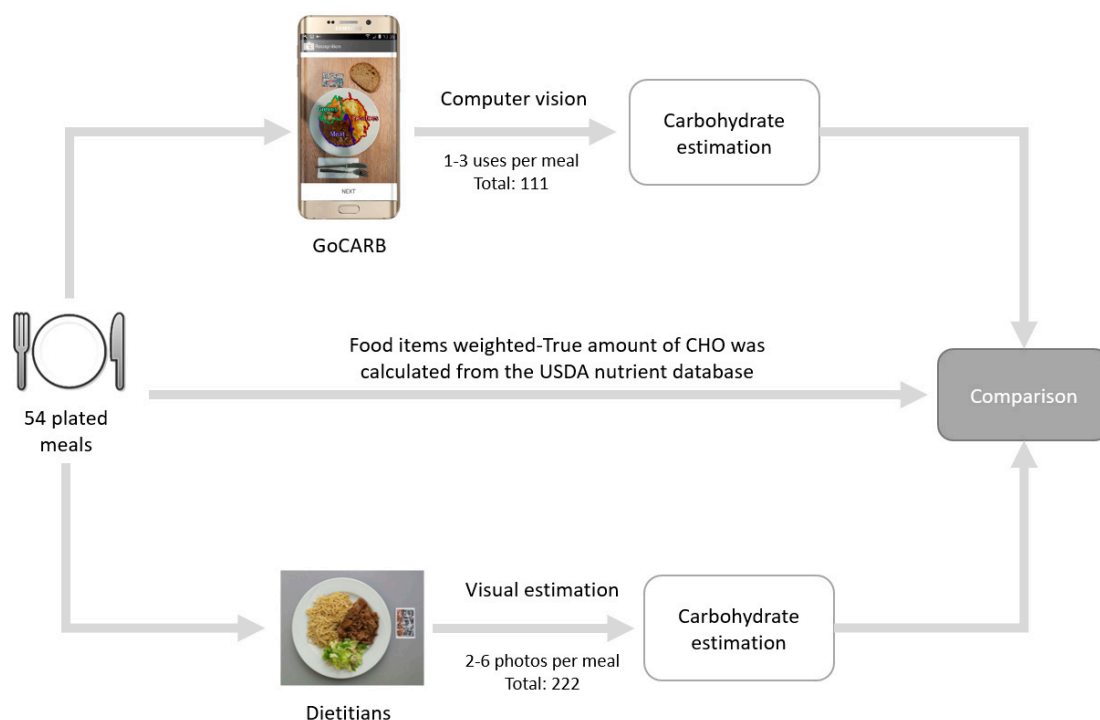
NEXT

GoCARB

Computer vision

1-3 uses per meal
Total: 111

Carbohydrate estimation

54 plated meals

Food items weighted-True amount of CHO was calculated from the USDA nutrient database

Comparison

Dietitians

Visual estimation

2-6 photos per meal
Total: 222

Carbohydrate estimation